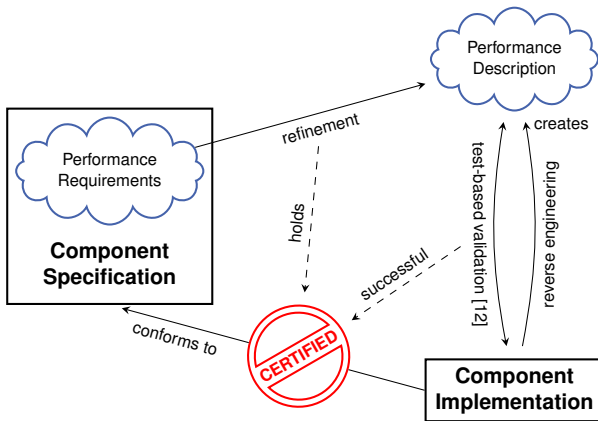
Performance Description

Performance Requirements

Component Specification

refinement

holds

successful

creates

test-based validation [12]

reverse engineering

conforms to

CERTIFIED

Component Implementation